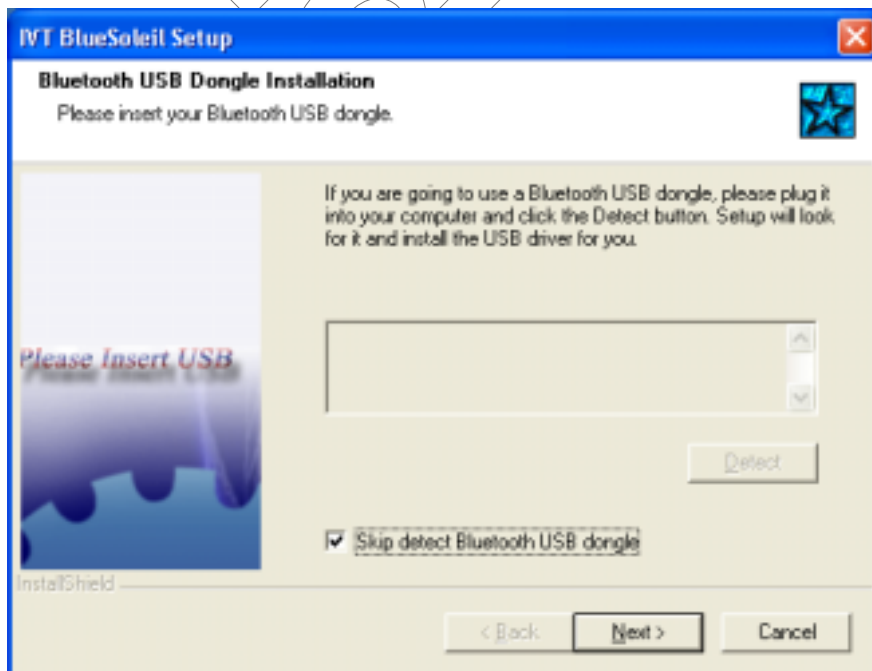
IVT BlueSoleil Setup

Bluetooth USB Dongle Installation

Please insert your Bluetooth USB dongle.

If you are going to use a Bluetooth USB dongle, please plug it into your computer and click the Detect button. Setup will look for it and install the USB driver for you.

Please Insert USB

Detect

Skip detect Bluetooth USB dongle

InstallShield

< Back

Next >

Cancel